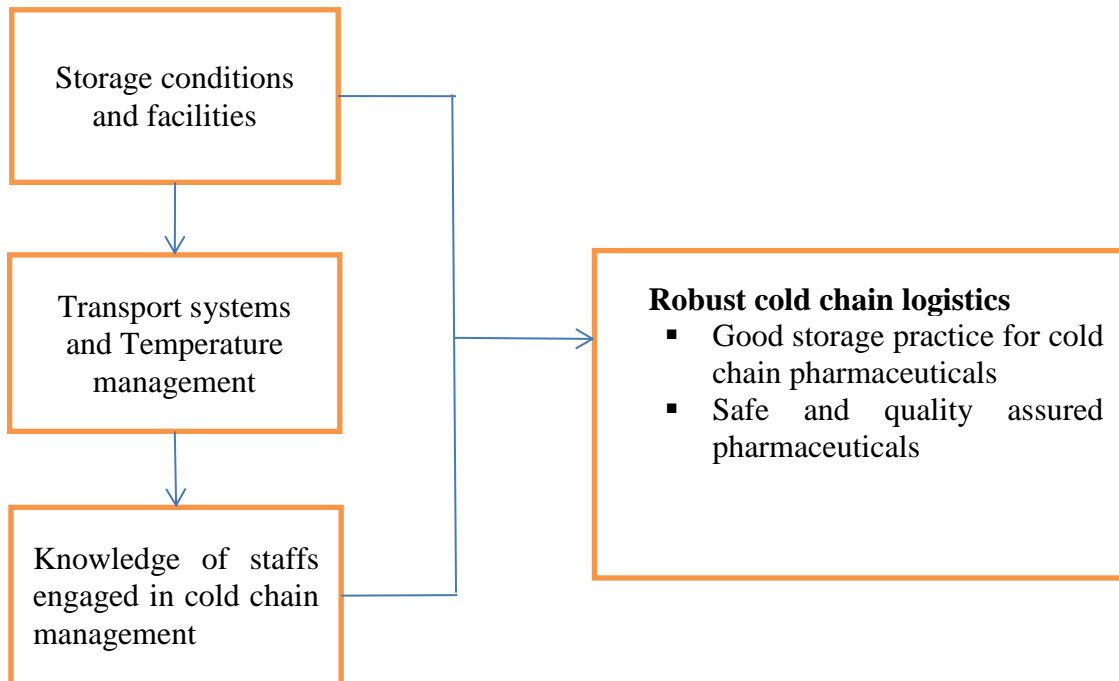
Storage conditions and facilities

Transport systems and Temperature management

Knowledge of staffs engaged in cold chain management

**Robust cold chain logistics**

- Good storage practice for cold chain pharmaceuticals
- Safe and quality assured pharmaceuticals